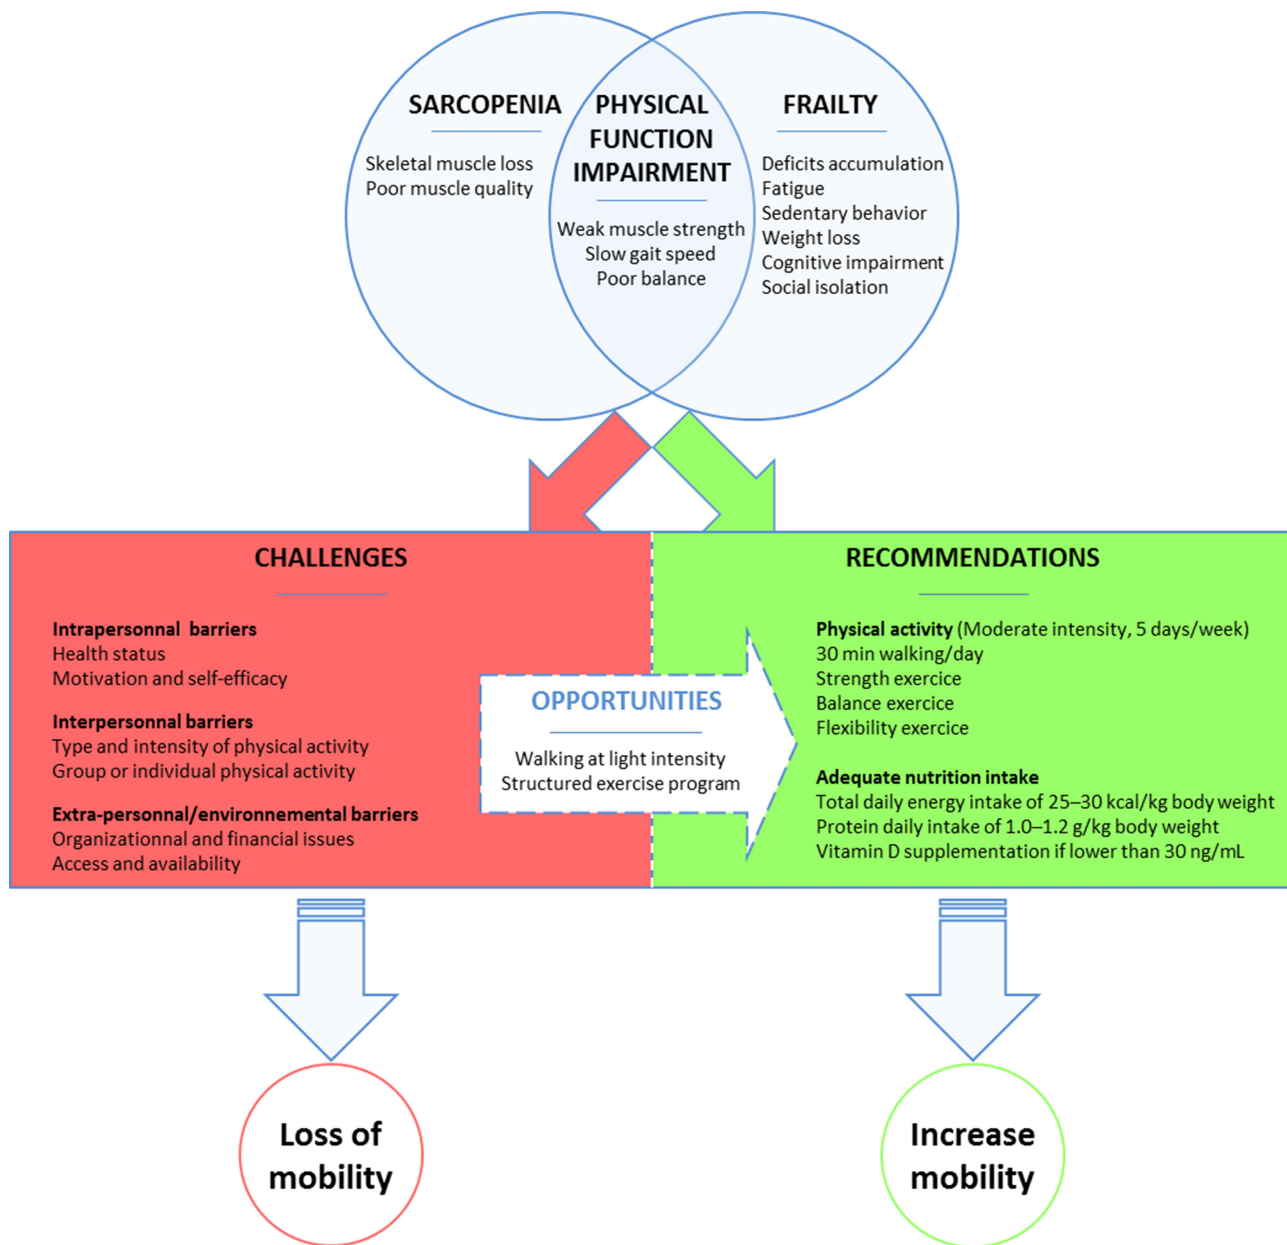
SARCOPENIA

Skeletal muscle loss
Poor muscle quality

PHYSICAL FUNCTION IMPAIRMENT

Weak muscle strength
Slow gait speed
Poor balance

FRAILTY

Deficits accumulation
Fatigue
Sedentary behavior
Weight loss
Cognitive impairment
Social isolation

CHALLENGES

**Intrapersonnal barriers**
Health status
Motivation and self-efficacy

**Interpersonnal barriers**
Type and intensity of physical activity
Group or individual physical activity

**Extra-personnal/environnemental barriers**
Organizationnal and financial issues
Access and availability

OPPORTUNITIES

Walking at light intensity
Structured exercise program

RECOMMENDATIONS

**Physical activity** (Moderate intensity, 5 days/week)
30 min walking/day
Strength exercice
Balance exercice
Flexibility exercice

**Adequate nutrition intake**
Total daily energy intake of 25–30 kcal/kg body weight
Protein daily intake of 1.0–1.2 g/kg body weight
Vitamin D supplementation if lower than 30 ng/mL

Loss of mobility

Increase mobility